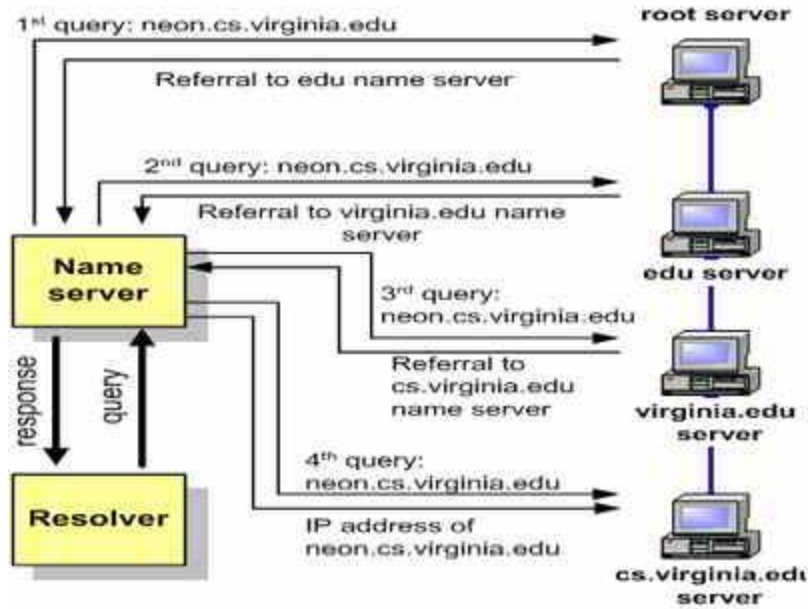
1st query: neon.cs.virginia.edu

root server

Referral to edu name server

2nd query: neon.cs.virginia.edu

Referral to virginia.edu name server

edu server

Name server

3rd query: neon.cs.virginia.edu

Referral to cs.virginia.edu name server

virginia.edu server

response

query

4th query: neon.cs.virginia.edu

Resolver

IP address of neon.cs.virginia.edu

cs.virginia.edu server